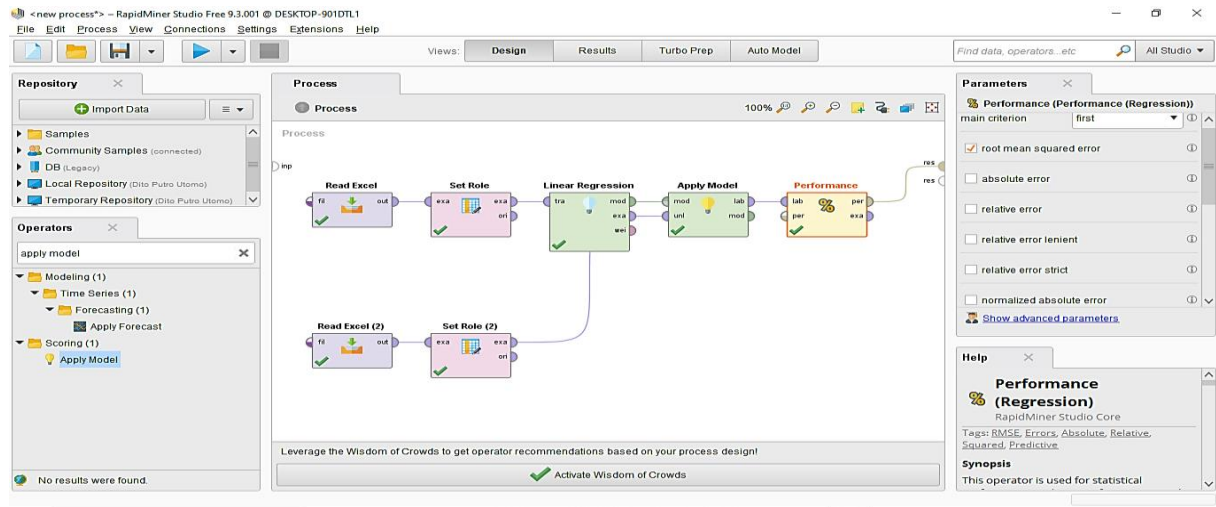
<new process*> – RapidMiner Studio Free 9.3.001 @ DESKTOP-901DTL1

File Edit Process View Connections Settings Extensions Help

Views: Design Results Turbo Prep Auto Model

Find data, operators...etc

All Studio ▾

Repository

Import Data

Samples

Community Samples (connected)

DB (Legacy)

Local Repository (Dito Putro Utomo)

Temporary Repository (Dito Putro Utomo)

Operators

apply model

Modeling (1)

Time Series (1)

Forecasting (1)

Apply Forecast

Scoring (1)

Apply Model

No results were found.

Process

Process

100%

Process

inp

Read Excel

fil out

Set Role

exa exa ori

Linear Regression

tra mod exa wei

Apply Model

mod lab unl mod

Performance

lab per per exa

res

res

Read Excel (2)

fil out

Set Role (2)

exa exa ori

Leverage the Wisdom of Crowds to get operator recommendations based on your process design!

Activate Wisdom of Crowds

Parameters

Performance (Performance (Regression))

main criterion first

root mean squared error

absolute error

relative error

relative error lenient

relative error strict

normalized absolute error

Show advanced parameters

Help

Performance (Regression)

RapidMiner Studio Core

Tags: RMSE, Errors, Absolute, Relative, Squared, Predictive

Synopsis

This operator is used for statistical